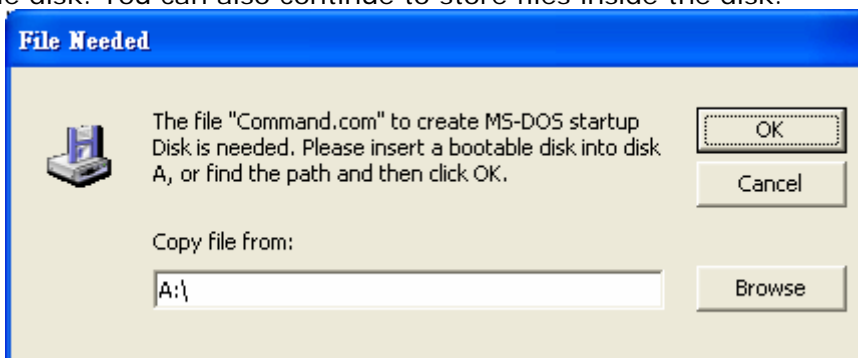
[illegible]e disk. You can also continue to store files inside the disk.

File Needed

The file "Command.com" to create MS-DOS startup Disk is needed. Please insert a bootable disk into disk A, or find the path and then click OK.

OK

Cancel

Copy file from:

A:\

Browse